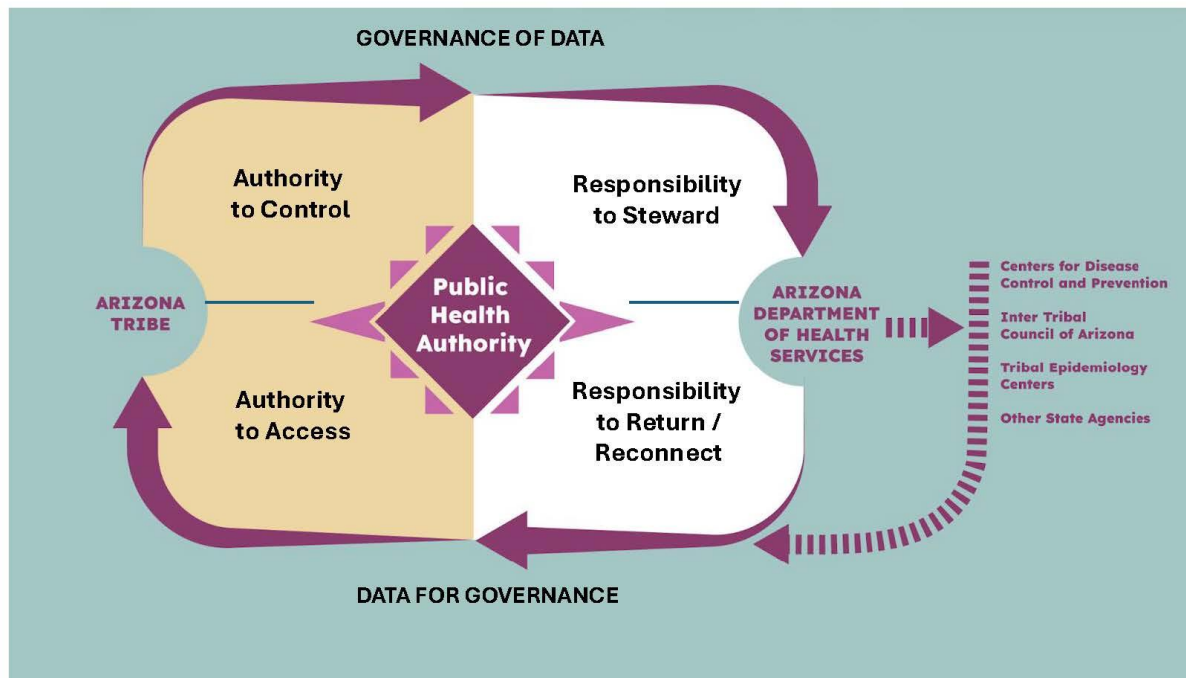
GOVERNANCE OF DATA

Authority to Control

Responsibility to Steward

ARIZONA TRIBE

Public Health Authority

ARIZONA DEPARTMENT OF HEALTH SERVICES

Centers for Disease Control and Prevention

Inter Tribal Council of Arizona

Tribal Epidemiology Centers

Other State Agencies

Authority to Access

Responsibility to Return / Reconnect

DATA FOR GOVERNANCE